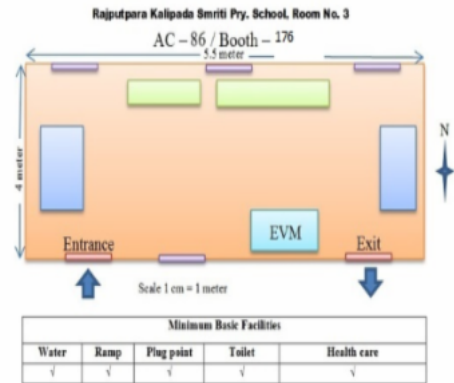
Rajputpara Kalipada Smriti Pry. School, Room No. 3

AC – 86 / Booth – 176

5.5 meter

4 meter

N

EVM

Entrance

Exit

Scale 1 cm = 1 meter

| Minimum Basic Facilities | | | | |
|---|---|---|---|---|
| Water | Ramp | Plug point | Toilet | Health care |
| √ | √ | √ | √ | √ |